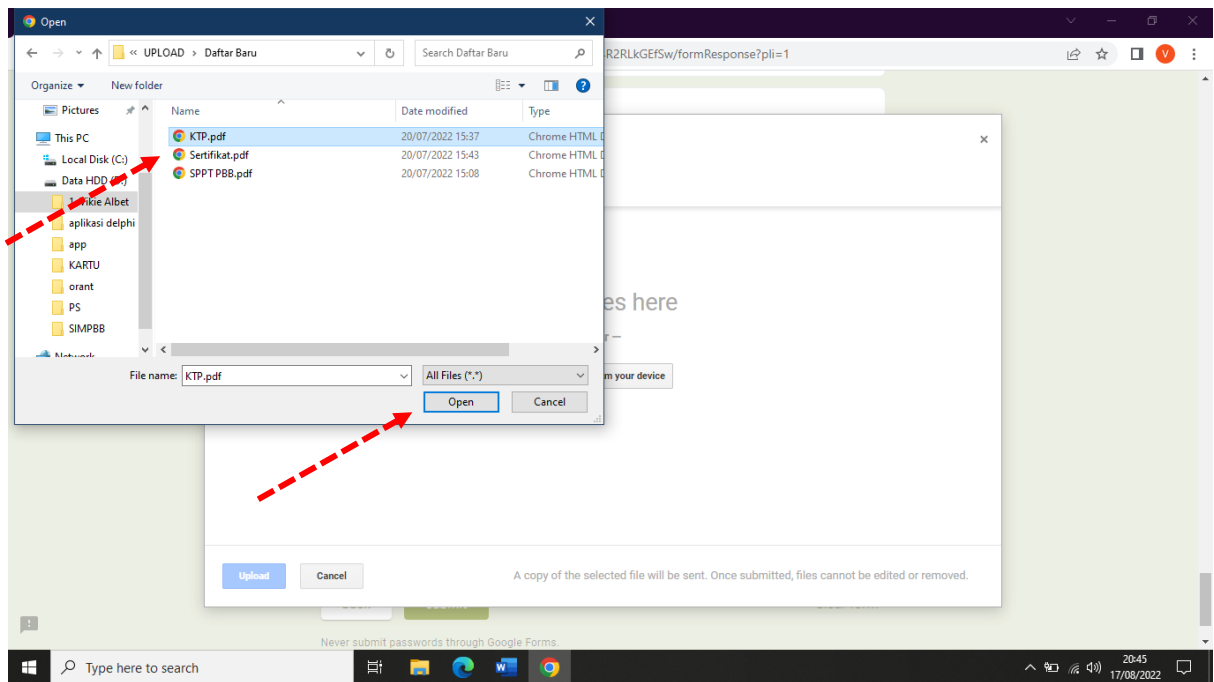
Open

« UPLOAD › Daftar Baru

Search Daftar Baru

Organize ▾ New folder

Pictures
This PC
Local Disk (C:)
Data HDD (D:)
Vikie Albet
aplikasi delphi
app
KARTU
orant
PS
SIMPBB
Network

| Name | Date modified | Type |
|---|---|---|
| KTP.pdf | 20/07/2022 15:37 | Chrome HTML D |
| Sertifikat.pdf | 20/07/2022 15:43 | Chrome HTML D |
| SPPT PBB.pdf | 20/07/2022 15:08 | Chrome HTML D |

File name: KTP.pdf
All Files (*.*)
Open Cancel

R2RLkGEfSw/formResponse?pli=1

es here
r —
m your device

Upload Cancel
A copy of the selected file will be sent. Once submitted, files cannot be edited or removed.

Never submit passwords through Google Forms.

Type here to search
20:45
17/08/2022